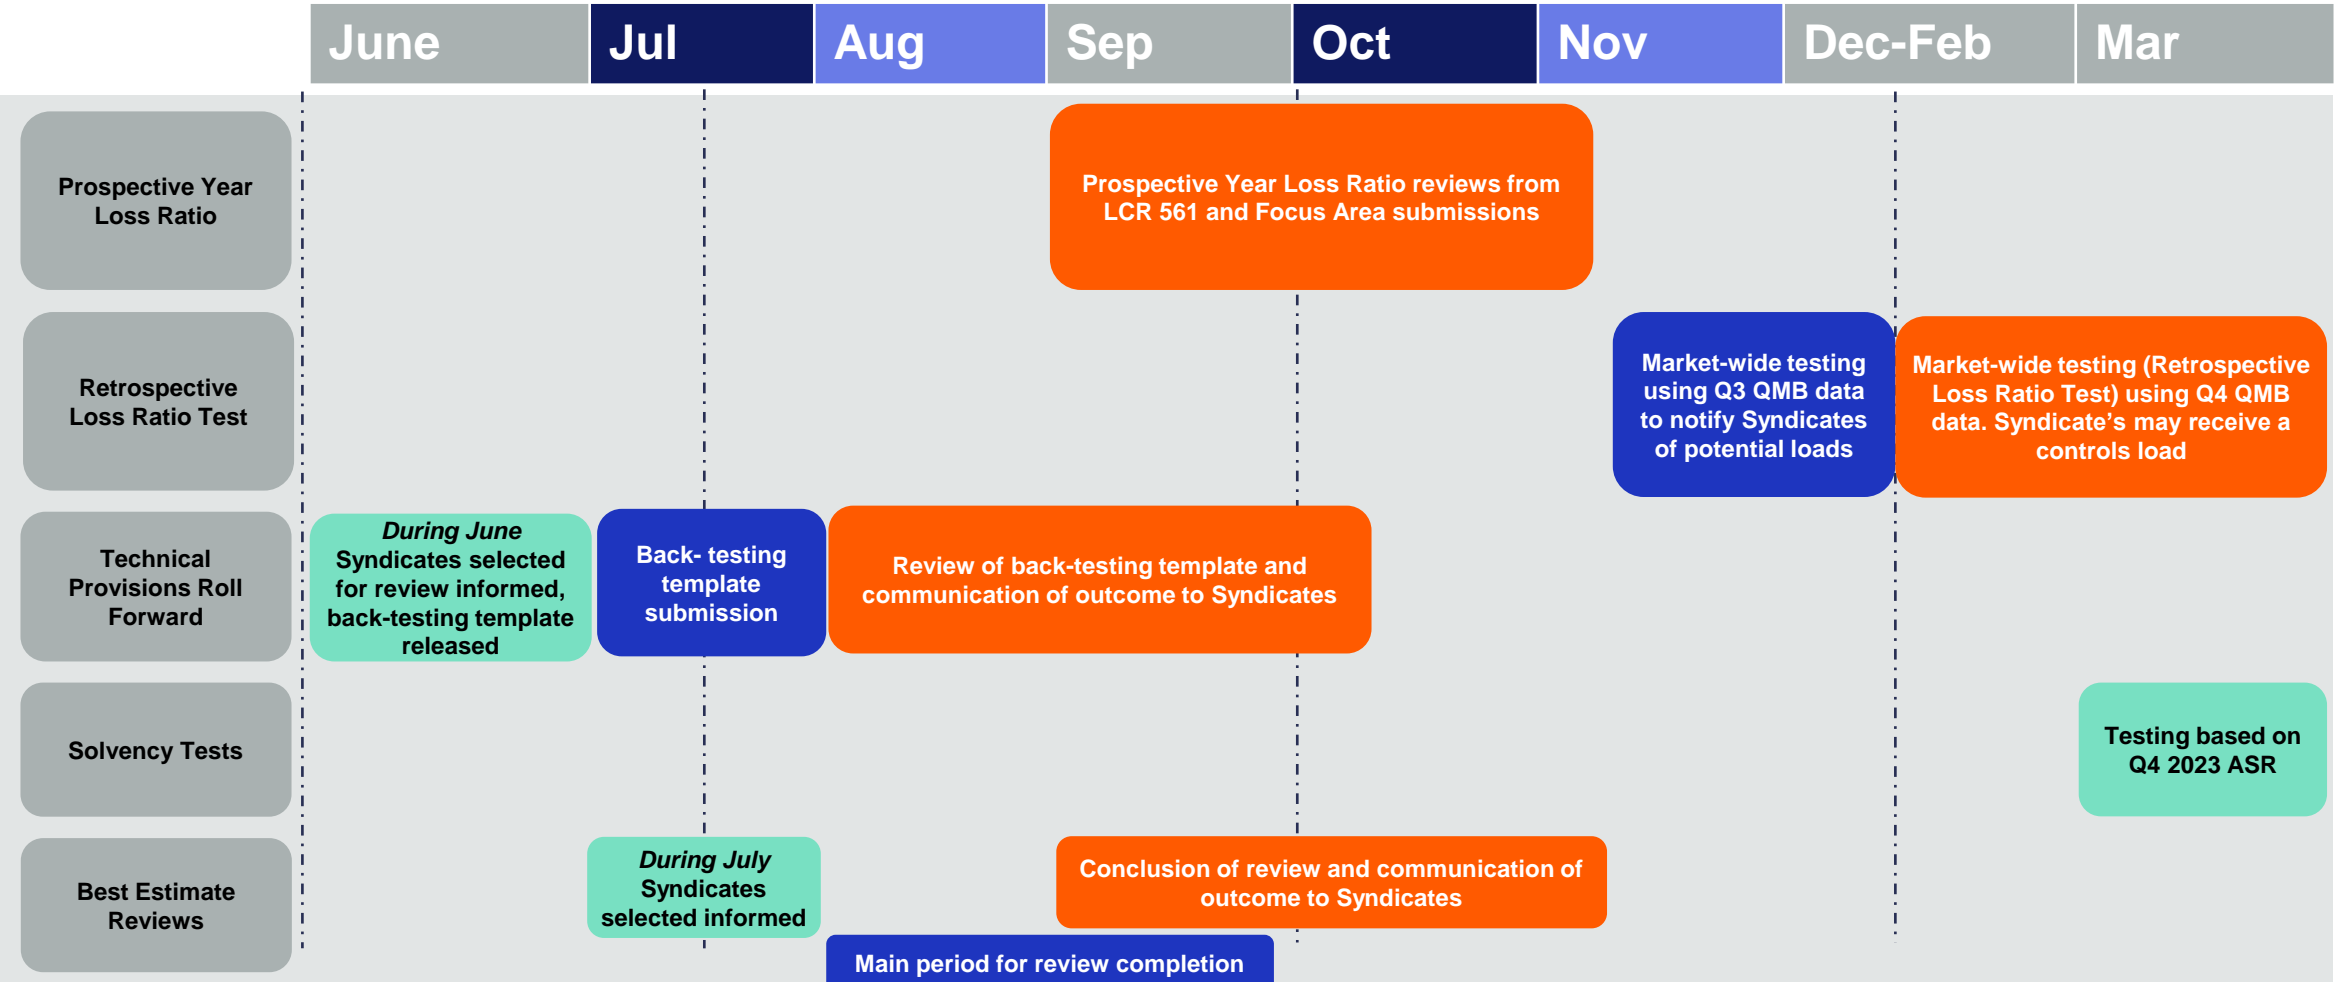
| | June | Jul | Aug | Sep | Oct | Nov | Dec-Feb | Mar |
|---|---|---|---|---|---|---|---|---|

Prospective Year Loss Ratio

Prospective Year Loss Ratio reviews from LCR 561 and Focus Area submissions

Retrospective Loss Ratio Test

Market-wide testing using Q3 QMB data to notify Syndicates of potential loads

Market-wide testing (Retrospective Loss Ratio Test) using Q4 QMB data. Syndicate's may receive a controls load

Technical Provisions Roll Forward

*During June* Syndicates selected for review informed, back-testing template released

Back- testing template submission

Review of back-testing template and communication of outcome to Syndicates

Solvency Tests

Testing based on Q4 2023 ASR

Best Estimate Reviews

*During July* Syndicates selected informed

Conclusion of review and communication of outcome to Syndicates

Main period for review completion